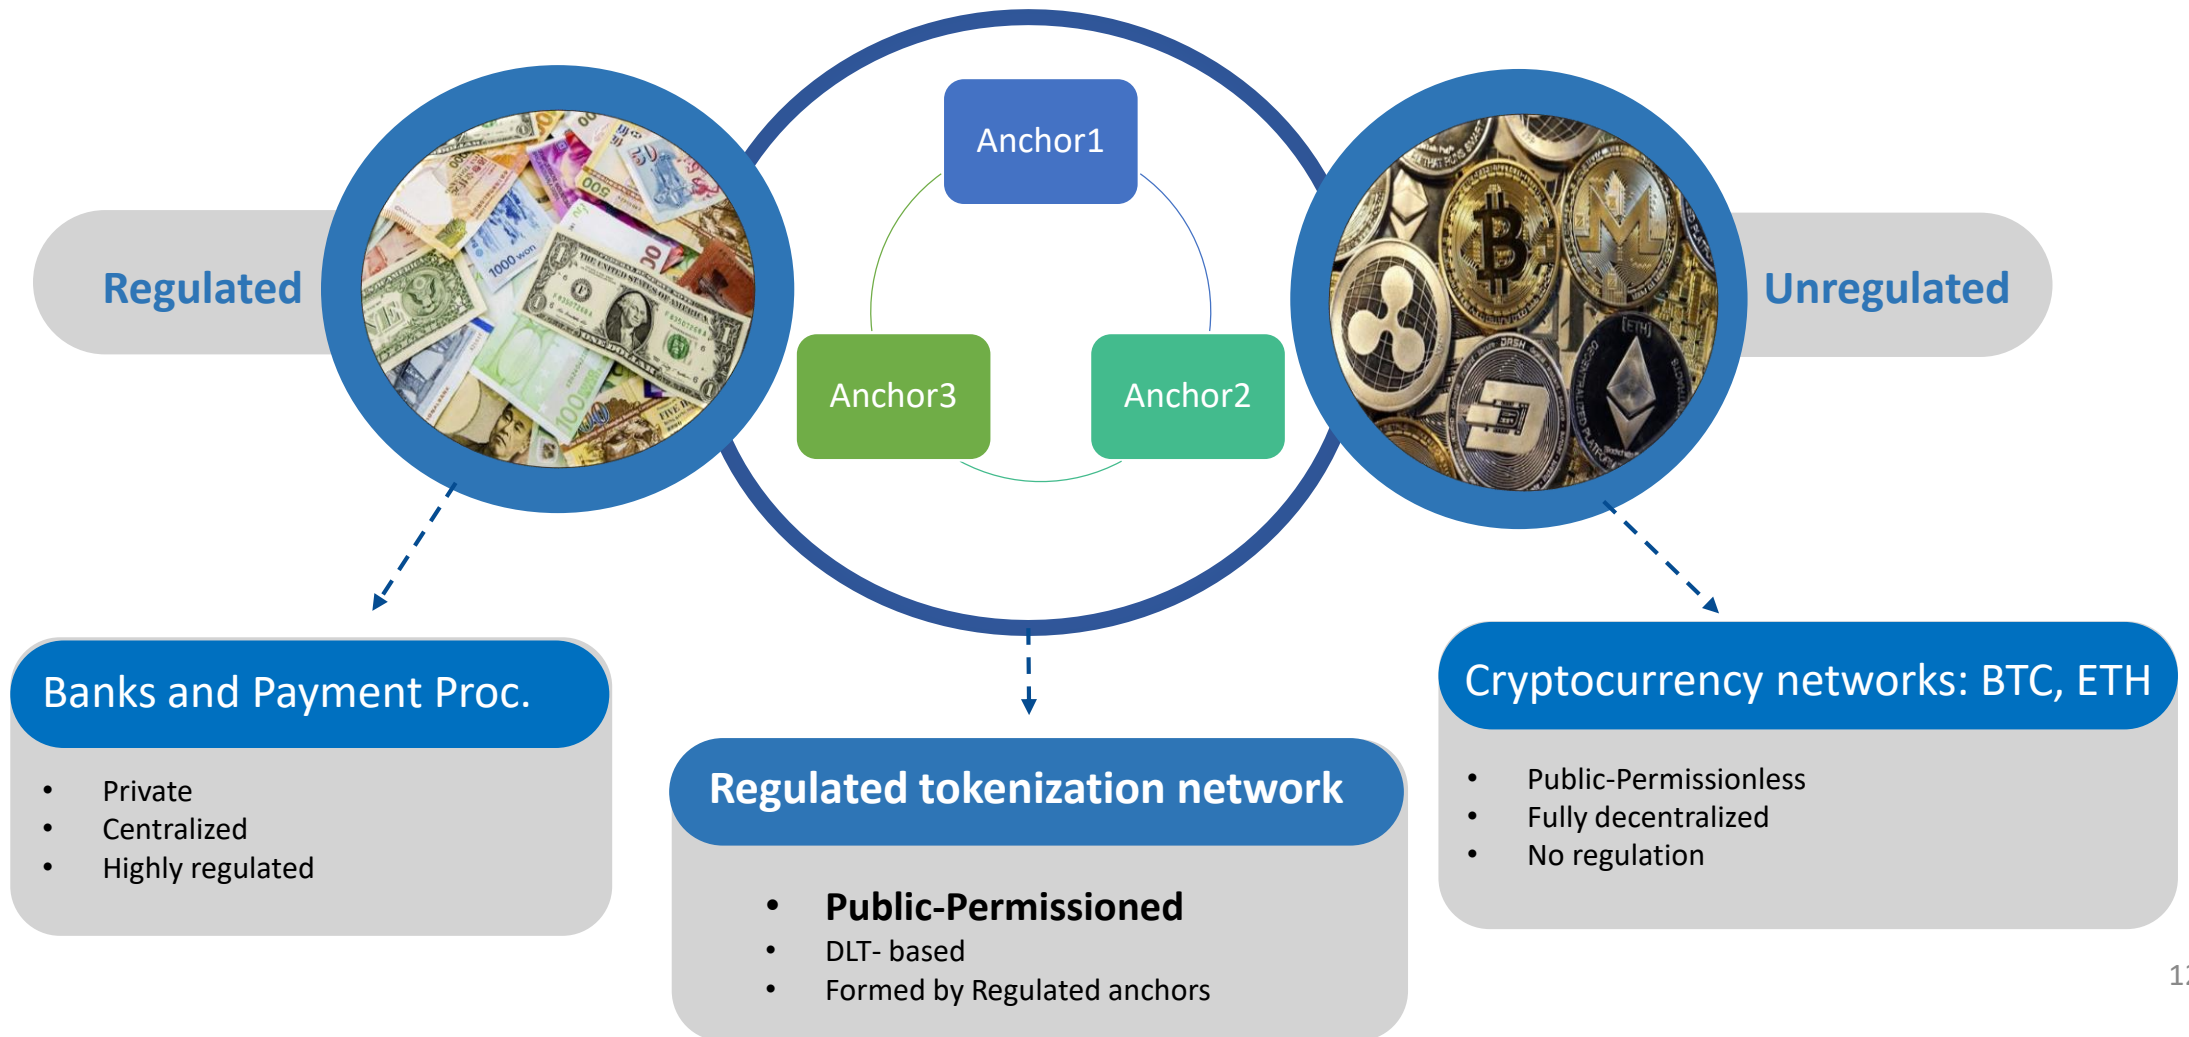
Regulated

Anchor1

Anchor3

Anchor2

Unregulated

Banks and Payment Proc.

- Private
- Centralized
- Highly regulated

Regulated tokenization network

- **Public-Permissioned**
- DLT- based
- Formed by Regulated anchors

Cryptocurrency networks: BTC, ETH

- Public-Permissionless
- Fully decentralized
- No regulation

1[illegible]